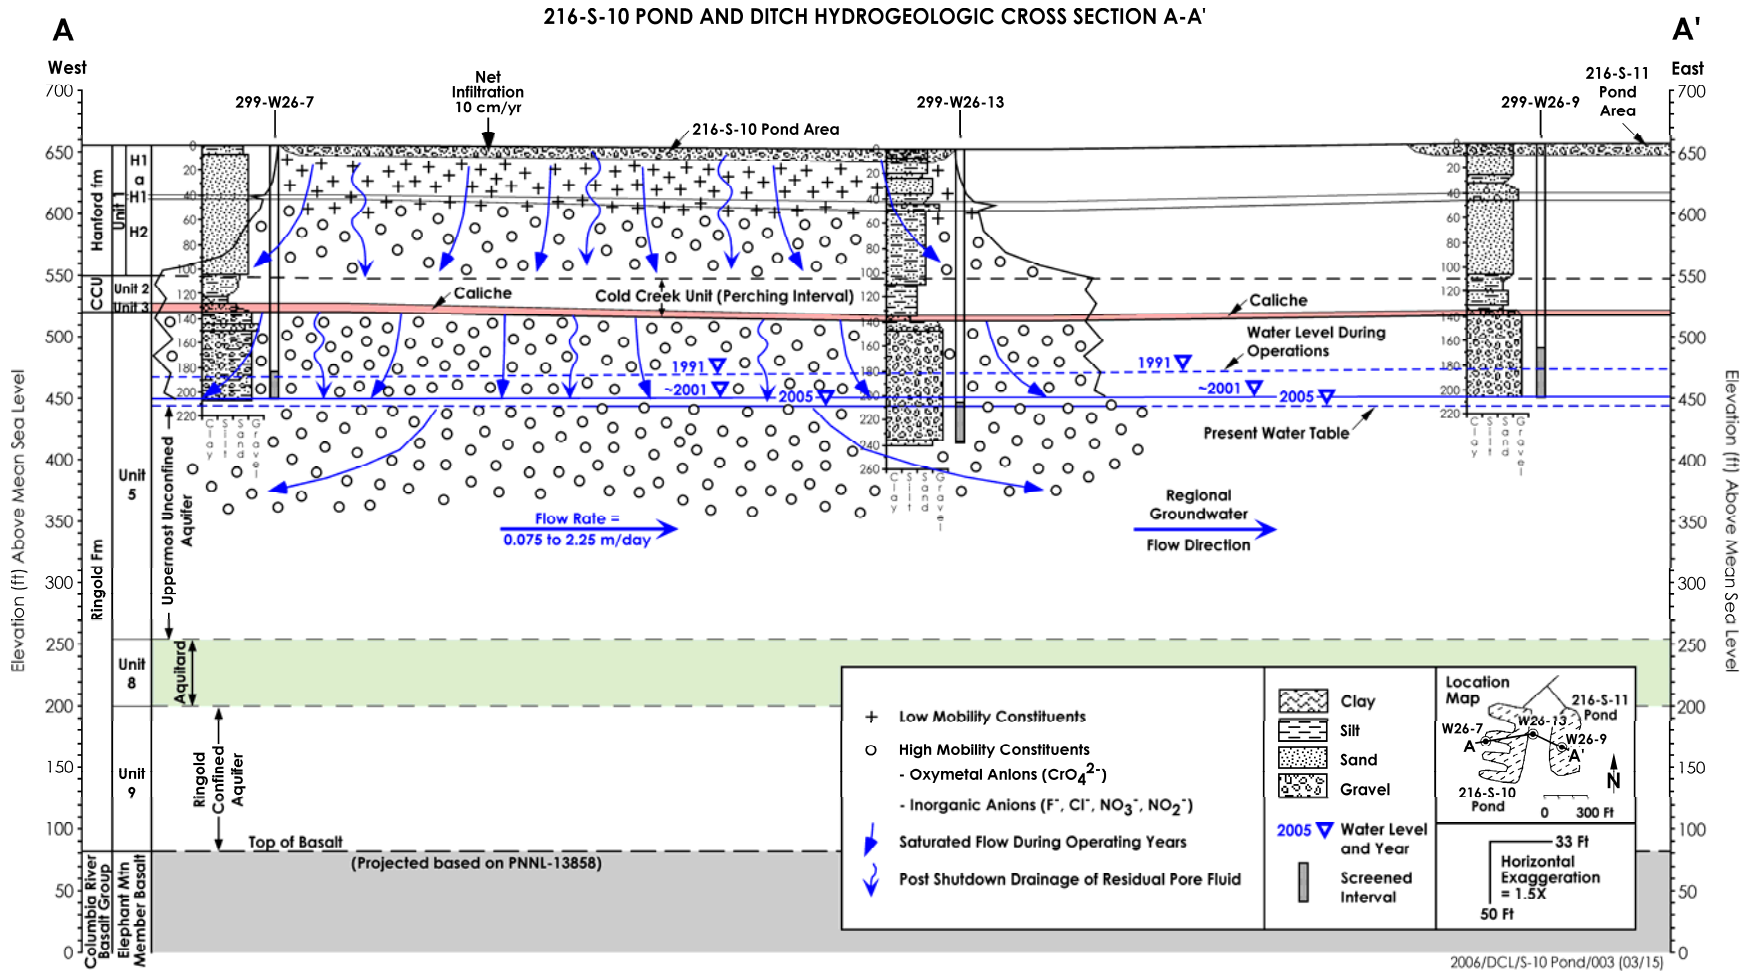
A

216-S-10 POND AND DITCH HYDROGEOLOGIC CROSS SECTION A-A'

A'

West

East

700

650

600

550

500

450

400

350

300

250

200

150

100

50

0

Elevation (ft) Above Mean Sea Level

Hanford fm

Unit 1

H1

a

H1

H2

CCU

Unit 2

Unit 3

Unit 5

Ringold Fm

Uppermost Unconfined Aquifer

Unit 8

Aquitard

Unit 9

Ringold Confined Aquifer

Columbia River Basalt Group

Elephant Mtn Member Basalt

299-W26-7

Net Infiltration 10 cm/yr

216-S-10 Pond Area

299-W26-13

299-W26-9

216-S-11 Pond Area

0
20
40
60
80
100
120
140
160
180
200
220

C l a y
S i l t
S a n d
G r a v e l

0
20
40
60
80
100
120
140
160
180
200
220
240
260

C l a y
S i l t
S a n d
G r a v e l

0
20
40
60
80
100
120
140
160
180
200
220

C l a y
S i l t
S a n d
G r a v e l

Caliche

Cold Creek Unit (Perching Interval)

Caliche

Water Level During Operations

1991

~2001

2005

1991

~2001

2005

Present Water Table

Flow Rate = 0.075 to 2.25 m/day

Regional Groundwater Flow Direction

Top of Basalt

(Projected based on PNNL-13858)

+ Low Mobility Constituents

o High Mobility Constituents

- Oxymetal Anions ($CrO_4^{2-}$)

- Inorganic Anions ($F^-$, $Cl^-$, $NO_3^-$, $NO_2^-$)

Saturated Flow During Operating Years

Post Shutdown Drainage of Residual Pore Fluid

Clay

Silt

Sand

Gravel

2005 Water Level and Year

Screened Interval

Location Map

216-S-11 Pond

W26-7

W26-13

W26-9

A

A'

216-S-10 Pond

N

0 300 Ft

33 Ft

Horizontal Exaggeration = 1.5X

50 Ft

700

650

600

550

500

450

400

350

300

250

200

150

100

50

0

Elevation (ft) Above Mean Sea Level

2006/DCL/S-10 Pond/003 (03/15)